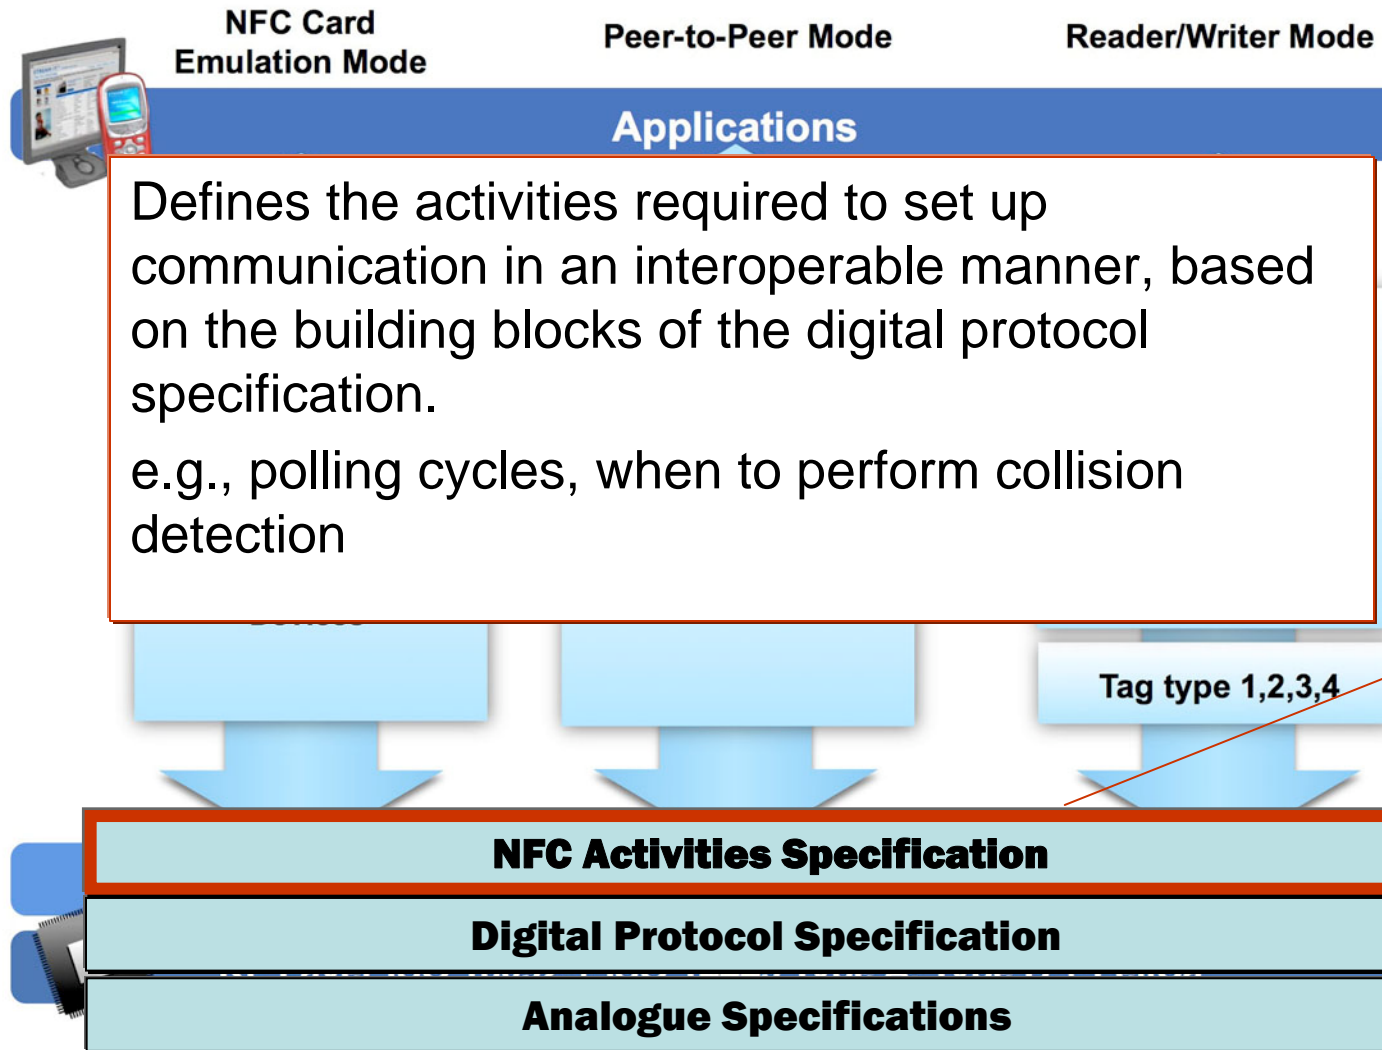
NFC Card Emulation Mode

Peer-to-Peer Mode

Reader/Writer Mode

Applications

Defines the activities required to set up communication in an interoperable manner, based on the building blocks of the digital protocol specification.

e.g., polling cycles, when to perform collision detection

Tag type 1,2,3,4

NFC Activities Specification

Digital Protocol Specification

Analogue Specifications